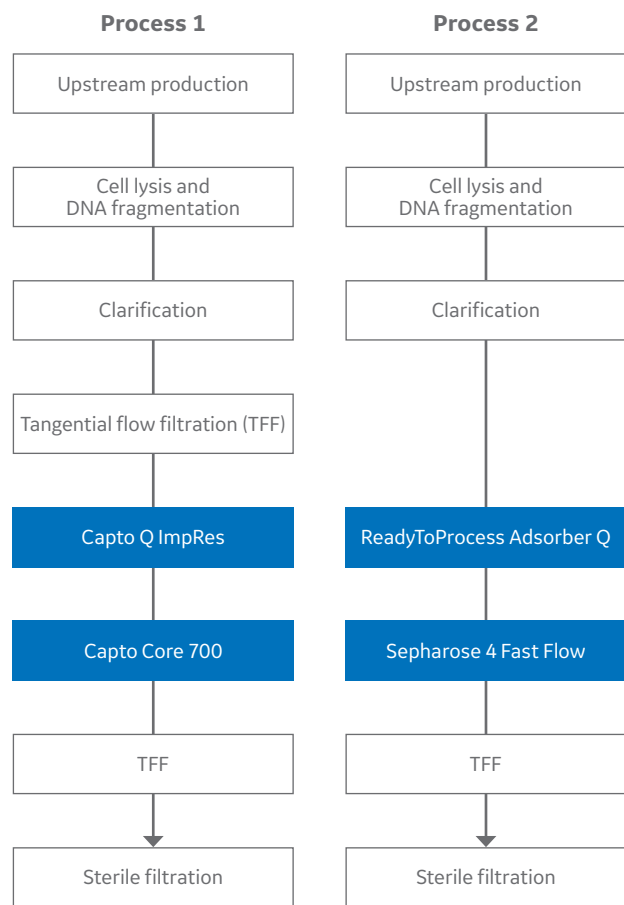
Process 1

Upstream production

Cell lysis and DNA fragmentation

Clarification

Tangential flow filtration (TFF)

Capto Q ImpRes

Capto Core 700

TFF

Sterile filtration

Process 2

Upstream production

Cell lysis and DNA fragmentation

Clarification

ReadyToProcess Adsorber Q

Sepharose 4 Fast Flow

TFF

Sterile filtration